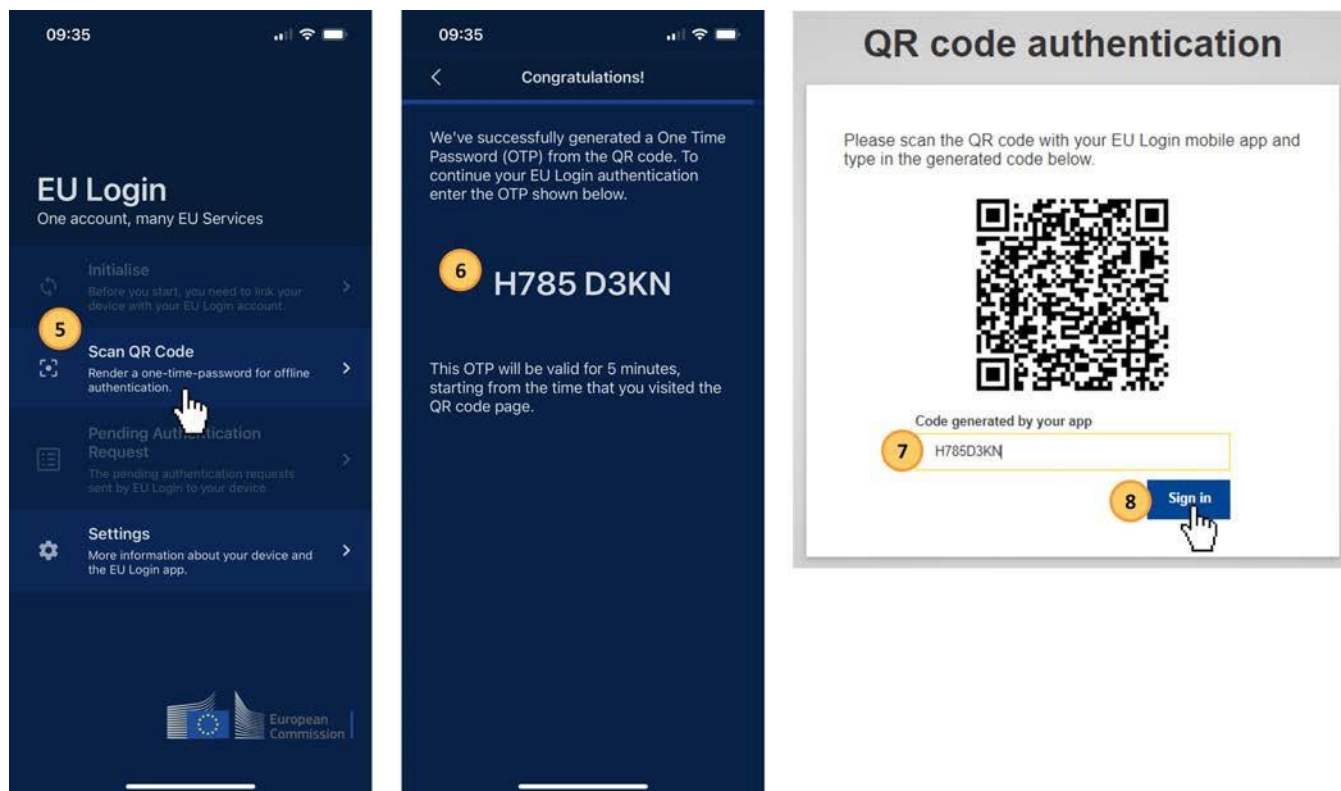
09:35

EU Login
One account, many EU Services

Initialise
Before you start, you need to link your device with your EU Login account.

5

Scan QR Code
Render a one-time-password for offline authentication.

Pending Auth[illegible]tication Request
The pending authentication requests sent by EU Login to your device.

Settings
More information about your device and the EU Login app.

European Commission

09:35

Congratulations!

We've successfully generated a One Time Password (OTP) from the QR code. To continue your EU Login authentication enter the OTP shown below.

6 H785 D3KN

This OTP will be valid for 5 minutes, starting from the time that you visited the QR code page.

QR code authentication

Please scan the QR code with your EU Login mobile app and type in the generated code below.

Code generated by your app

7 H785D3KN

8 Sign in